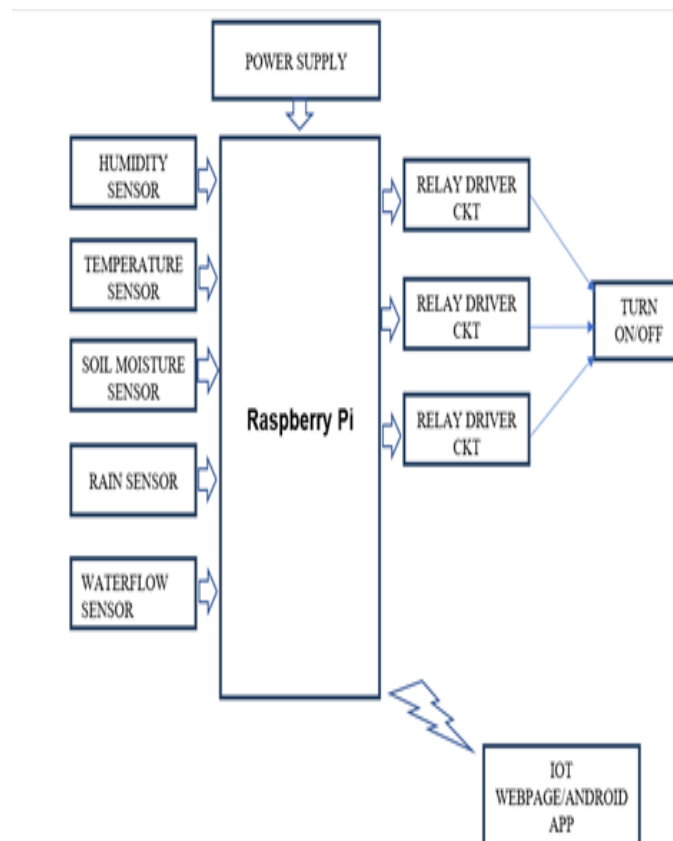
POWER SUPPLY

HUMIDITY SENSOR

TEMPERATURE SENSOR

SOIL MOISTURE SENSOR

RAIN SENSOR

WATERFLOW SENSOR

Raspberry Pi

RELAY DRIVER CKT

RELAY DRIVER CKT

RELAY DRIVER CKT

TURN ON/OFF

IOT WEBPAGE/ANDROID APP